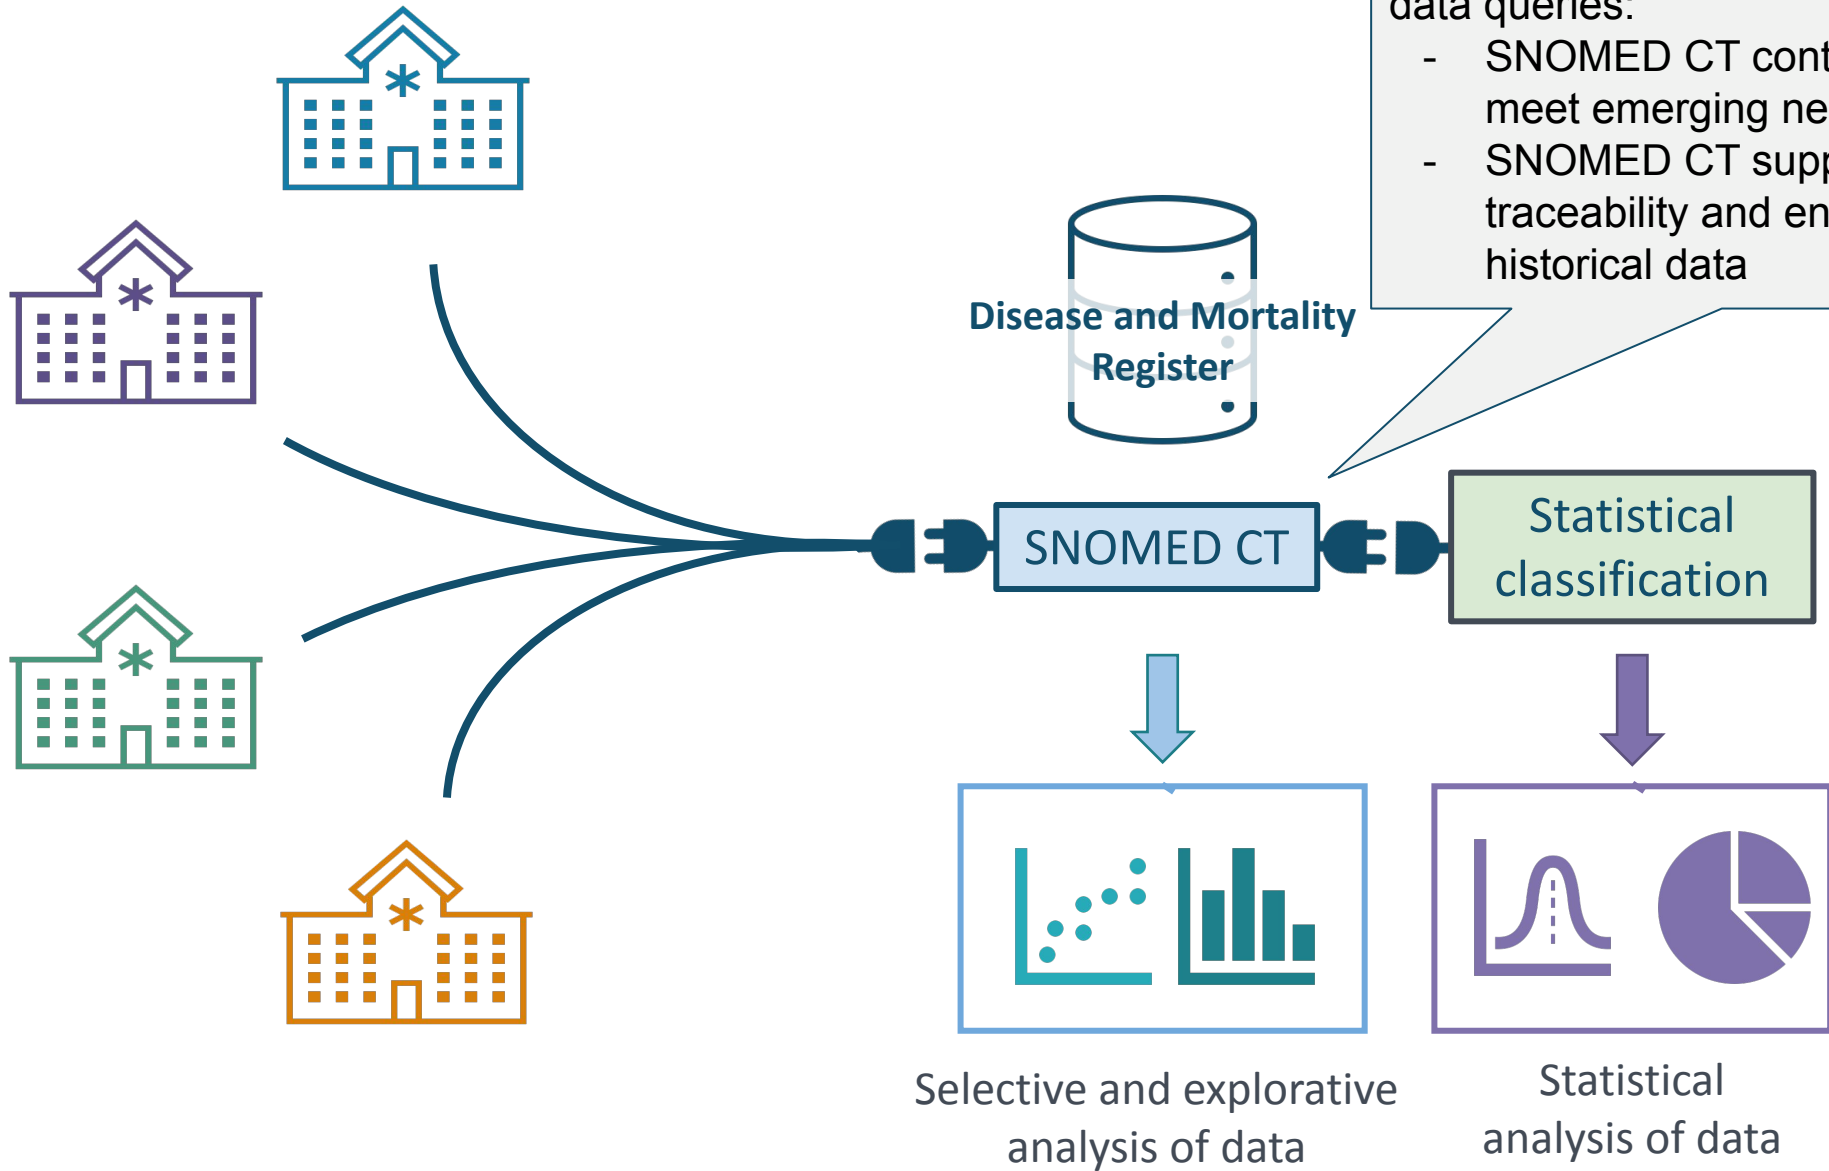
data queries:
- SNOMED CT cont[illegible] meet emerging ne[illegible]
- SNOMED CT sup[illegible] traceability and en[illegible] historical data

Disease and Mortality Register

SNOMED CT

Statistical classification

Selective and explorative analysis of data

Statistical analysis of data